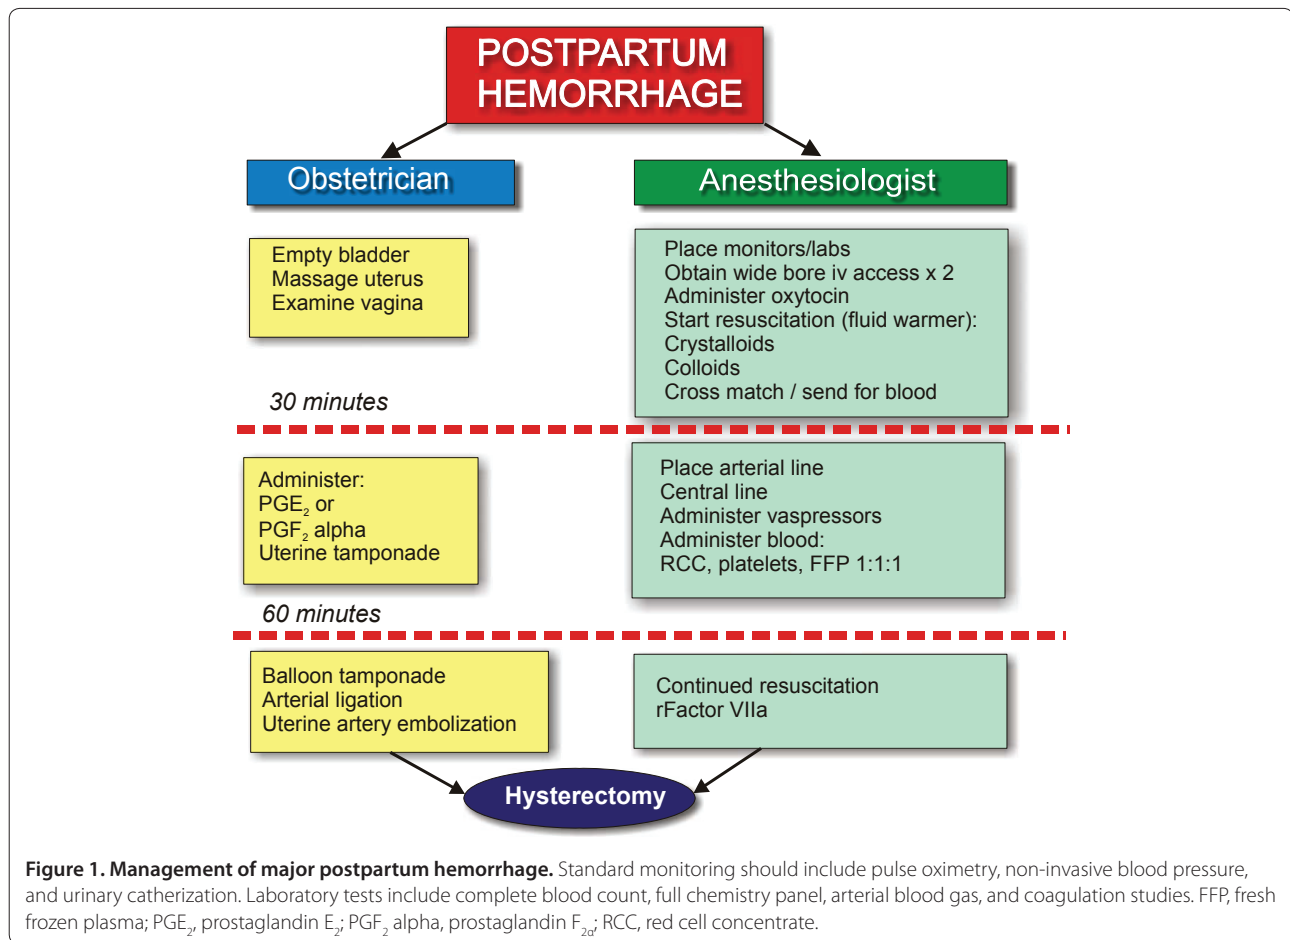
POSTPARTUM HEMORRHAGE

Obstetrician

Anesthesiologist

Empty bladder
Massage uterus
Examine vagina

Place monitors/labs
Obtain wide bore iv access x 2
Administer oxytocin
Start resuscitation (fluid warmer):
Crystalloids
Colloids
Cross match / send for blood

30 minutes

Administer:
$PGE_2$ or
$PGF_2$ alpha
Uterine tamponade

Place arterial line
Central line
Administer vaspressors
Administer blood:
RCC, platelets, FFP 1:1:1

60 minutes

Balloon tamponade
Arterial ligation
Uterine artery embolization

Continued resuscitation
rFactor VIIa

Hysterectomy

**Figure 1. Management of major postpartum hemorrhage.** Standard monitoring should include pulse oximetry, non-invasive blood pressure, and urinary catherization. Laboratory tests include complete blood count, full chemistry panel, arterial blood gas, and coagulation studies. FFP, fresh frozen plasma; $PGE_2$, prostaglandin $E_2$; $PGF_2$ alpha, prostaglandin $F_{2\alpha}$; RCC, red cell concentrate.